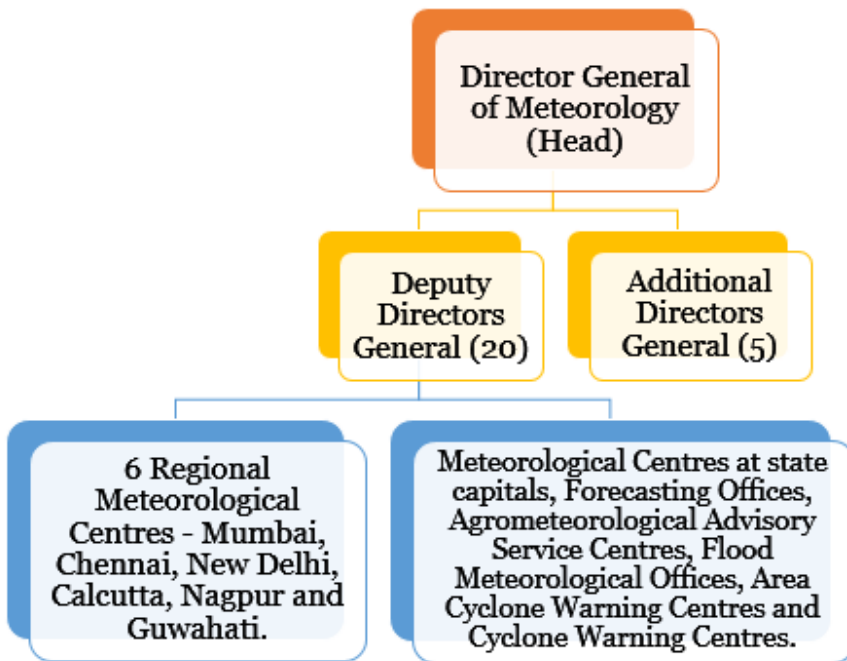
Director General of Meteorology (Head)

Deputy Directors General (20)

Additional Directors General (5)

6 Regional Meteorological Centres - Mumbai, Chennai, New Delhi, Calcutta, Nagpur and Guwahati.

Meteorological Centres at state capitals, Forecasting Offices, Agrometeorological Advisory Service Centres, Flood Meteorological Offices, Area Cyclone Warning Centres and Cyclone Warning Centres.